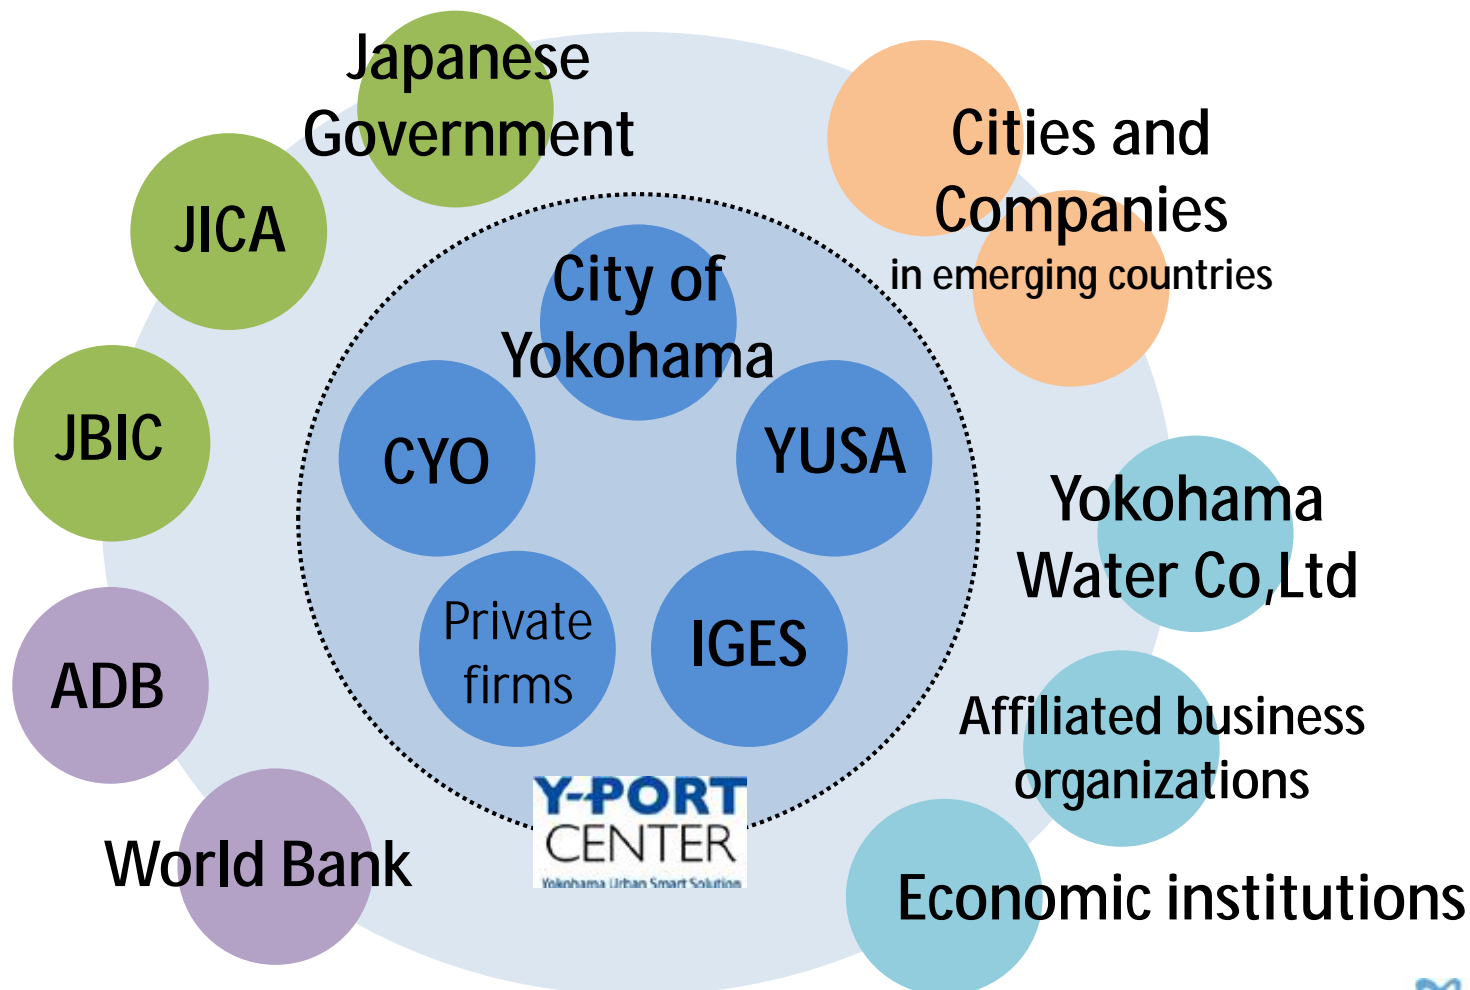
Japanese Government

JICA

JBIC

ADB

World Bank

Cities and Companies
in emerging countries

City of Yokohama

CYO

YUSA

Private firms

IGES

Y-PORT CENTER
Yokohama Urban Smart Solution

Yokohama Water Co,Ltd

Affiliated business organizations

Economic institutions